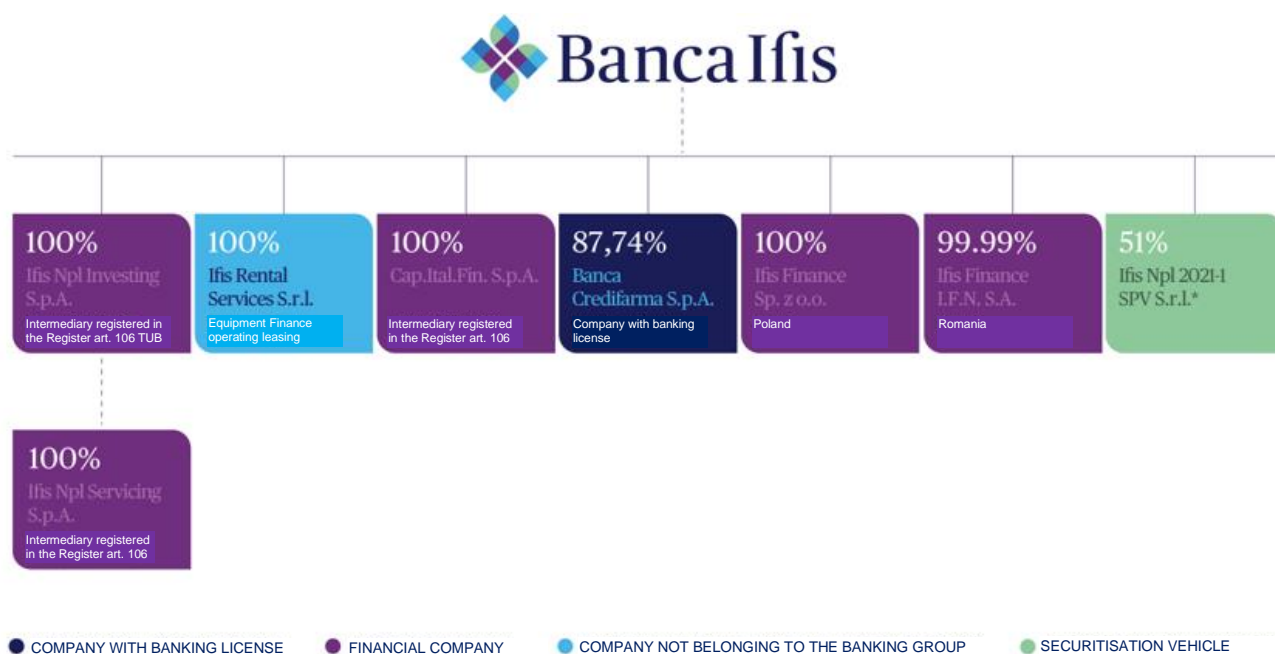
Banca Ifis

100%
Ifis Npl Investing S.p.A.
Intermediary registered in the Register art. 106 TUB

100%
Ifis Rental Services S.r.l.
Equipment Finance operating leasing

100%
Cap.Ital.Fin. S.p.A.
Intermediary registered in the Register art. 106

87,74%
Banca Credifarma S.p.A.
Company with banking license

100%
Ifis Finance Sp. z o.o.
Poland

99.99%
Ifis Finance I.F.N. S.A.
Romania

51%
Ifis Npl 2021-1 SPV S.r.l.*

100%
Ifis Npl Servicing S.p.A.
Intermediary registered in the Register art. 106

COMPANY WITH BANKING LICENSE
FINANCIAL COMPANY
COMPANY NOT BELONGING TO THE BANKING GROUP
SECURITISATION VEHICLE